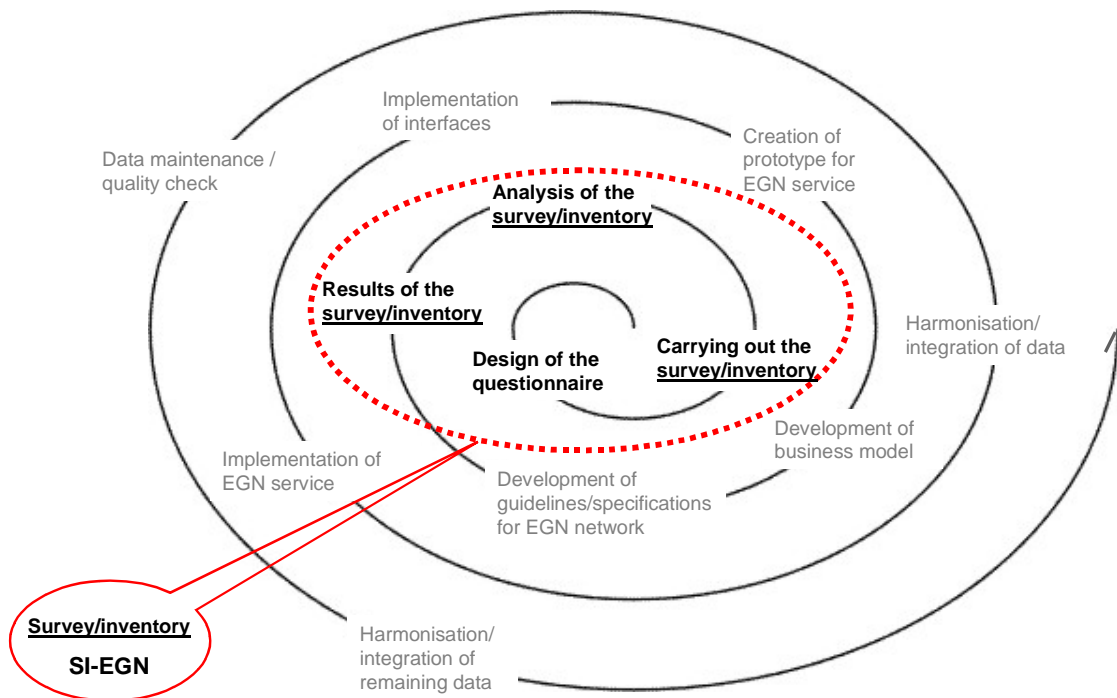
Implementation of interfaces

Data maintenance / quality check

Creation of prototype for EGN service

Analysis of the survey/inventory

Results of the survey/inventory

Harmonisation/ integration of data

Design of the questionnaire

Carrying out the survey/inventory

Development of business model

Implementation of EGN service

Development of guidelines/specifications for EGN network

Survey/inventory

SI-EGN

Harmonisation/ integration of remaining data